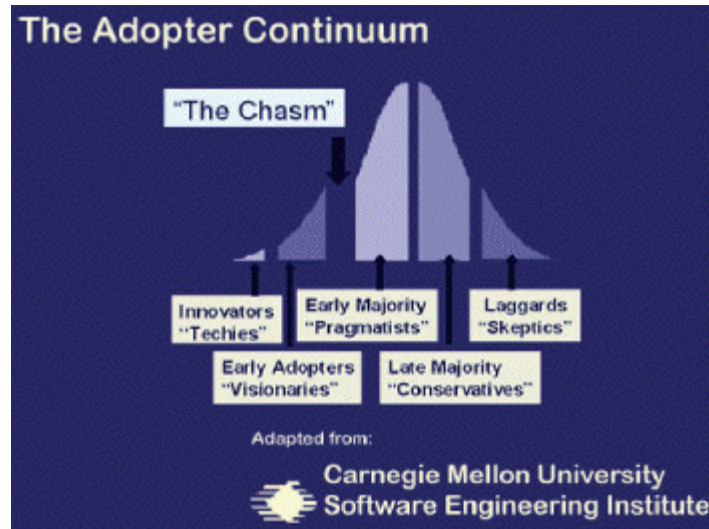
The Adopter Continuum

"The Chasm"

Innovators "Techies"

Early Adopters "Visionaries"

Early Majority "Pragmatists"

Late Majority "Conservatives"

Laggards "Skeptics"

Adapted from:

Carnegie Mellon University
Software Engineering Institute